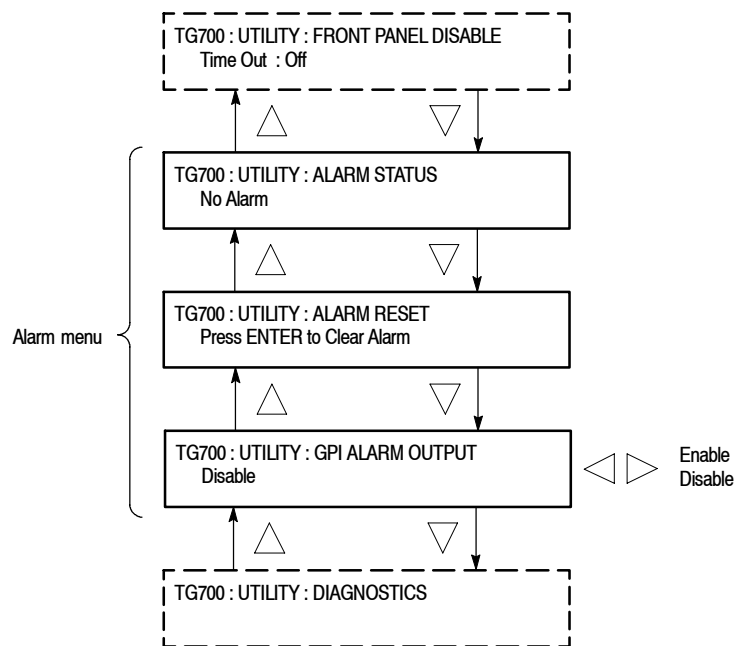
TG700 : UTILITY : FRONT PANEL DISABLE
Time Out : Off

TG700 : UTILITY : ALARM STATUS
No Alarm

Alarm menu

TG700 : UTILITY : ALARM RESET
Press ENTER to Clear Alarm

TG700 : UTILITY : GPI ALARM OUTPUT
Disable

Enable
Disable

TG700 : UTILITY : DIAGNOSTICS